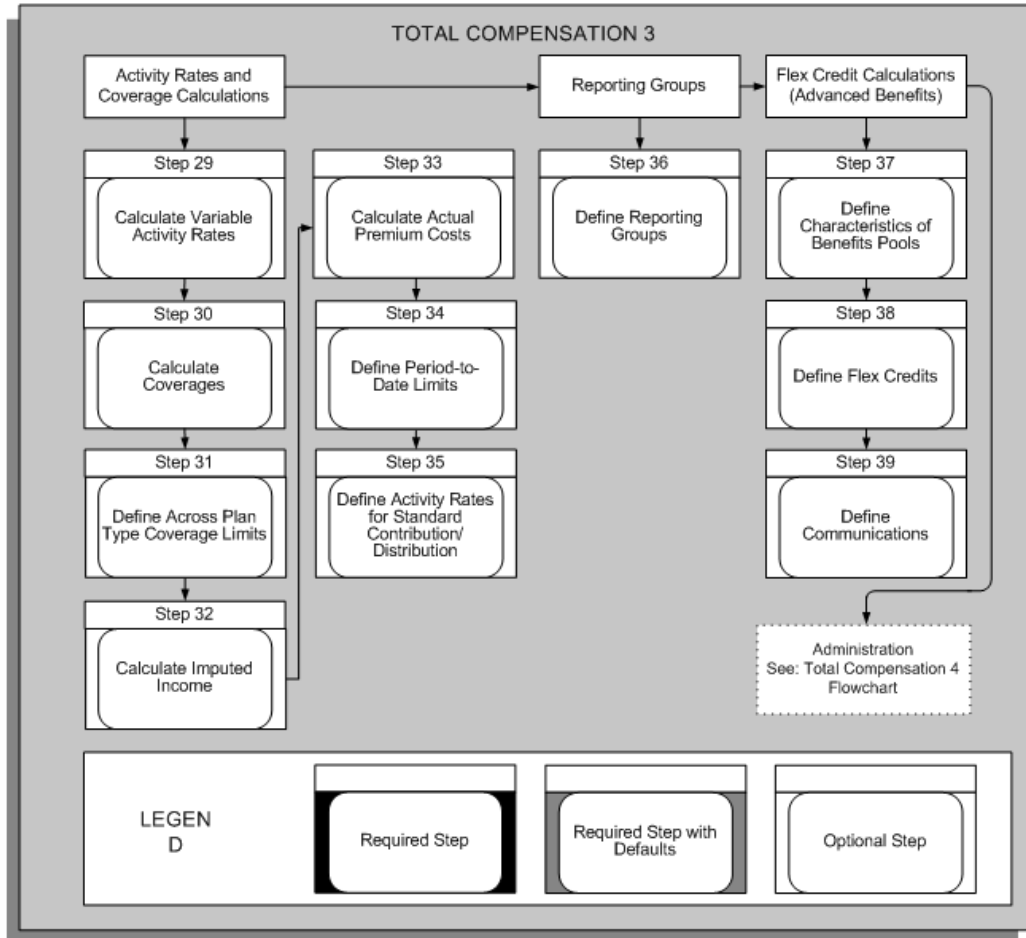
TOTAL COMPENSATION 3

Activity Rates and Coverage Calculations

Reporting Groups

Flex Credit Calculations (Advanced Benefits)

Step 29

Calculate Variable Activity Rates

Step 30

Calculate Coverages

Step 31

Define Across Plan Type Coverage Limits

Step 32

Calculate Imputed Income

Step 33

Calculate Actual Premium Costs

Step 34

Define Period-to-Date Limits

Step 35

Define Activity Rates for Standard Contribution/ Distribution

Step 36

Define Reporting Groups

Step 37

Define Characteristics of Benefits Pools

Step 38

Define Flex Credits

Step 39

Define Communications

Administration See: Total Compensation 4 Flowchart

LEGEN D

Required Step

Required Step with Defaults

Optional Step